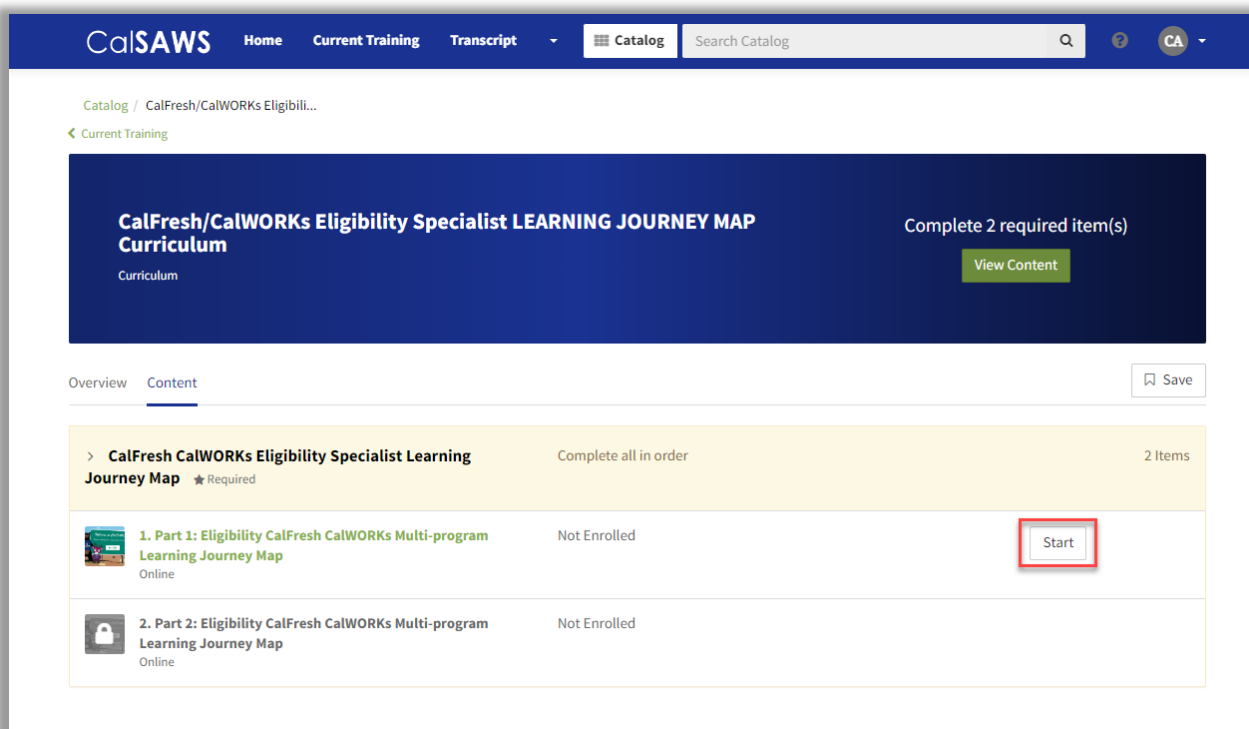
CalSAWS Home Current Training Transcript Catalog Search Catalog CA

Catalog / CalFresh/CalWORKs Eligibili...

Current Training

CalFresh/CalWORKs Eligibility Specialist LEARNING JOURNEY MAP Curriculum

Curriculum

Complete 2 required item(s)

View Content

Overview Content

Save

CalFresh CalWORKs Eligibility Specialist Learning Journey Map Required

Complete all in order

2 Items

1. Part 1: Eligibility CalFresh CalWORKs Multi-program Learning Journey Map
Online

Not Enrolled

Start

2. Part 2: Eligibility CalFresh CalWORKs Multi-program Learning Journey Map
Online

Not Enrolled